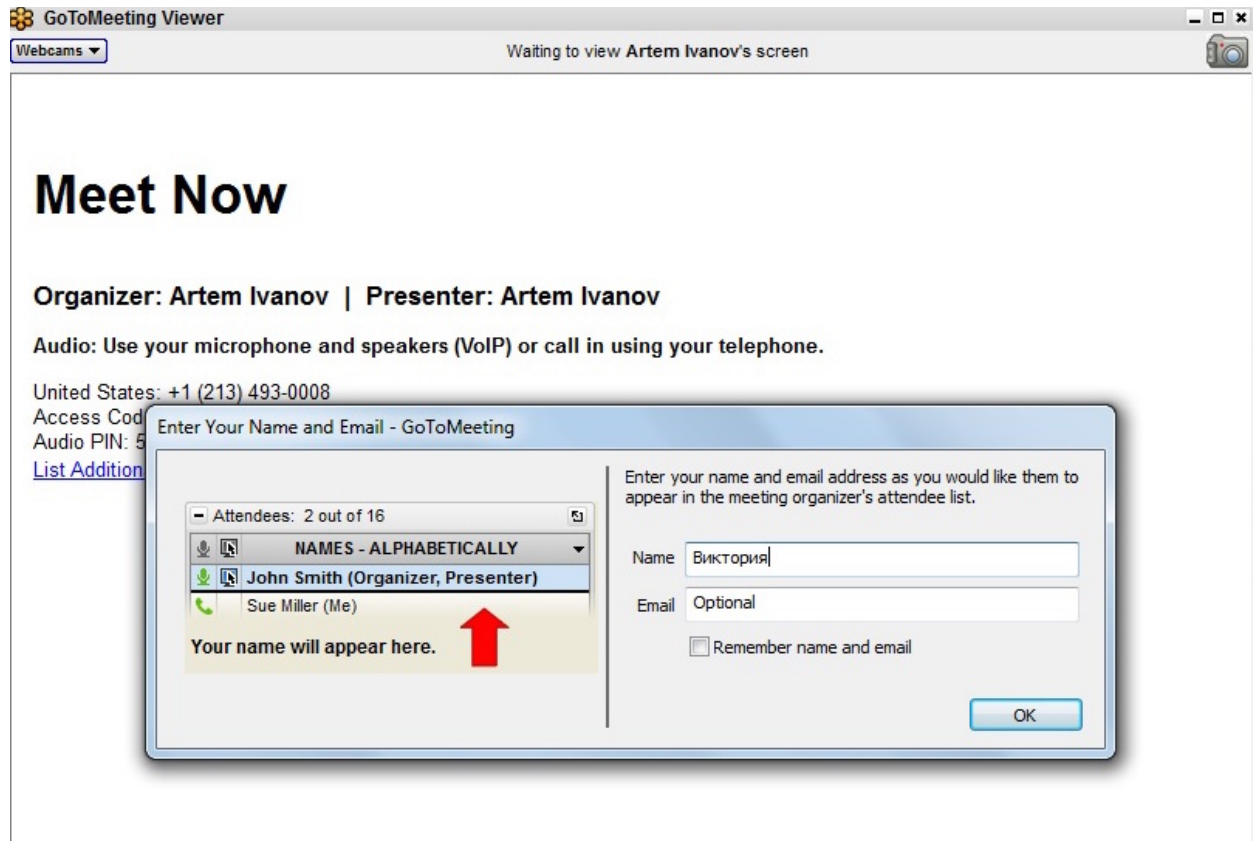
GoToMeeting Viewer

Webcams ▾

Waiting to view Artem Ivanov's screen

Meet Now

Organizer: Artem Ivanov | Presenter: Artem Ivanov

Audio: Use your microphone and speakers (VoIP) or call in using your telephone.

United States: +1 (213) 493-0008
Access Cod
Audio PIN: 5
List Addition

Enter Your Name and Email - GoToMeeting

Attendees: 2 out of 16

NAMES - ALPHABETICALLY

John Smith (Organizer, Presenter)

Sue Miller (Me)

Your name will appear here.

Enter your name and email address as you would like them to appear in the meeting organizer's attendee list.

Name Виктория

Email Optional

Remember name and email

OK